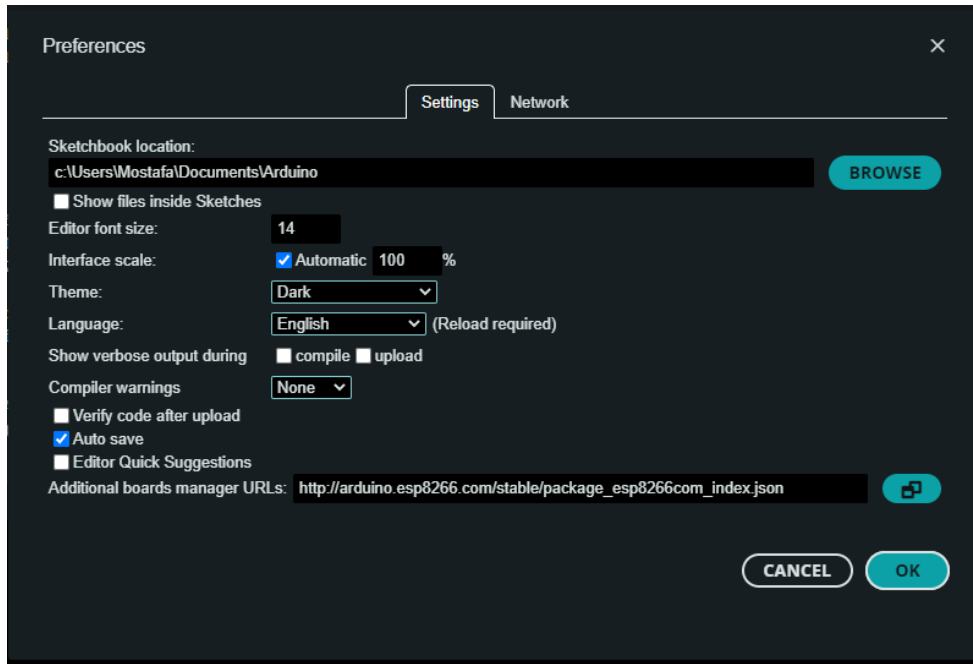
Preferences

×

Settings Network

Sketchbook location:

c:\Users\Mostafa\Documents\Arduino

BROWSE

Show files inside Sketches

Editor font size: 14

Interface scale: Automatic 100 %

Theme: Dark

Language: English (Reload required)

Show verbose output during compile upload

Compiler warnings None

Verify code after upload

Auto save

Editor Quick Suggestions

Additional boards manager URLs: http://arduino.esp8266.com/stable/package_esp8266com_index.json

CANCEL OK